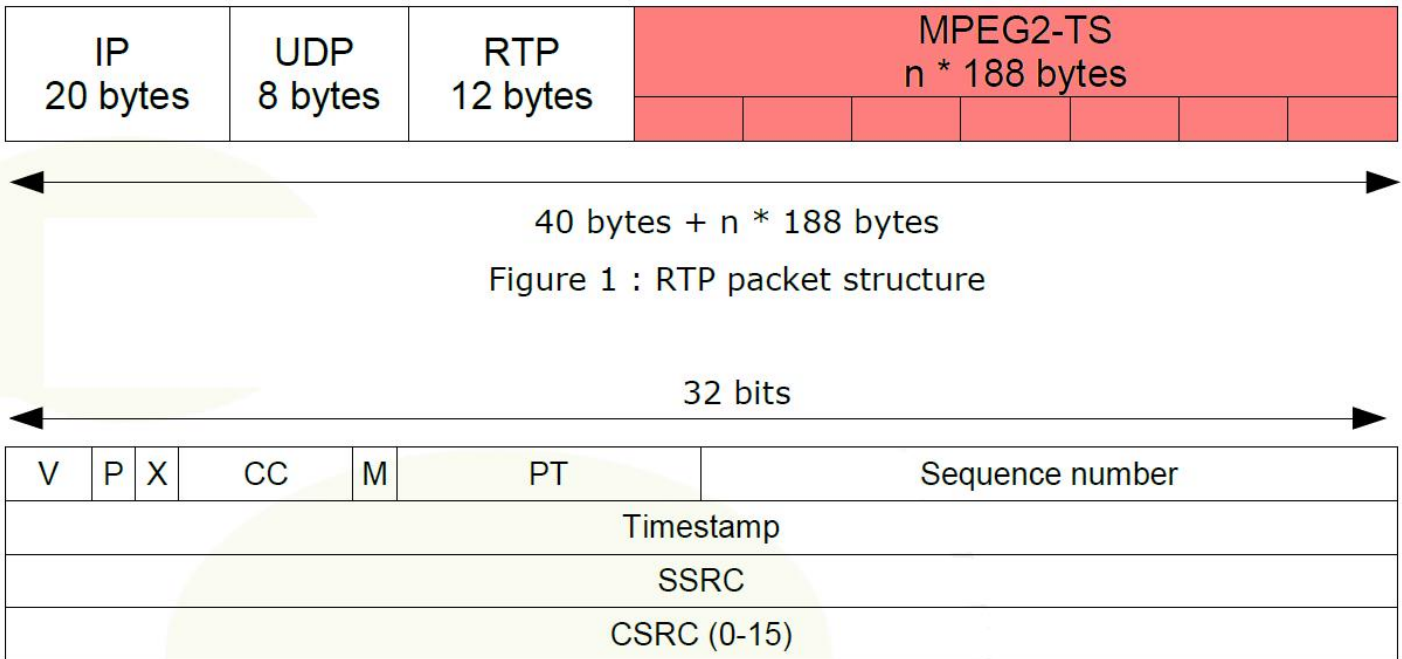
| IP 20 bytes | UDP 8 bytes | RTP 12 bytes | MPEG2-TS n * 188 bytes |
|---|---|---|---|

40 bytes + n * 188 bytes

Figure 1 : RTP packet structure

32 bits

| V | P | X | CC | M | PT | Sequence number |
|---|---|---|---|---|---|---|
| Timestamp | | | | | | |
| SSRC | | | | | | |
| CSRC (0-15) | | | | | | |